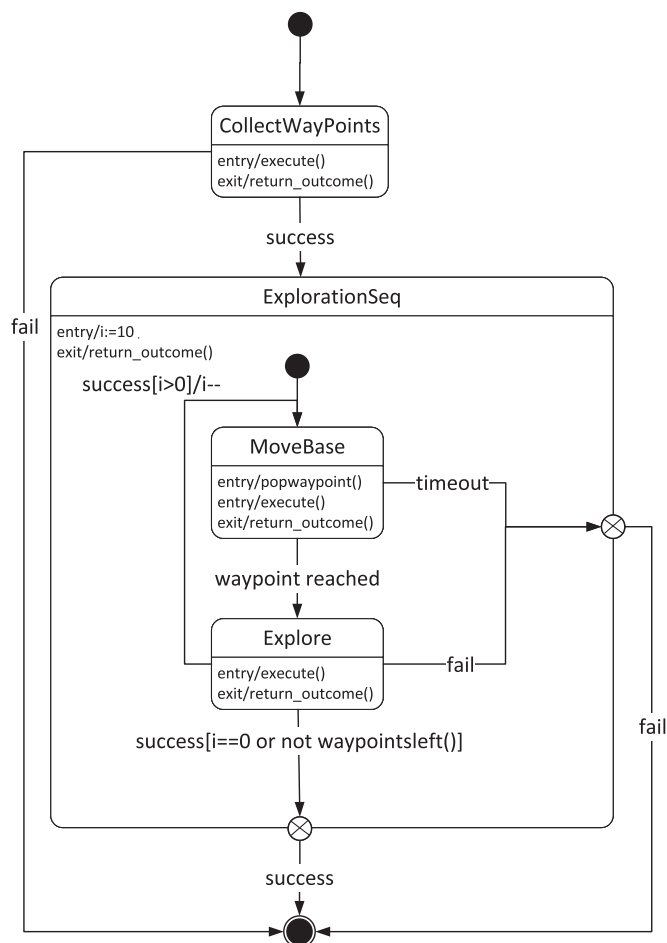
CollectWayPoints
entry/execute()
exit/return_outcome()

success

fail

ExplorationSeq
entry/i:=10
exit/return_outcome()

success[i>0]/i--

MoveBase
entry/popwaypoint()
entry/execute()
exit/return_outcome()

timeout

waypoint reached

Explore
entry/execute()
exit/return_outcome()

fail

success[i==0 or not waypointsleft()]

fail

success